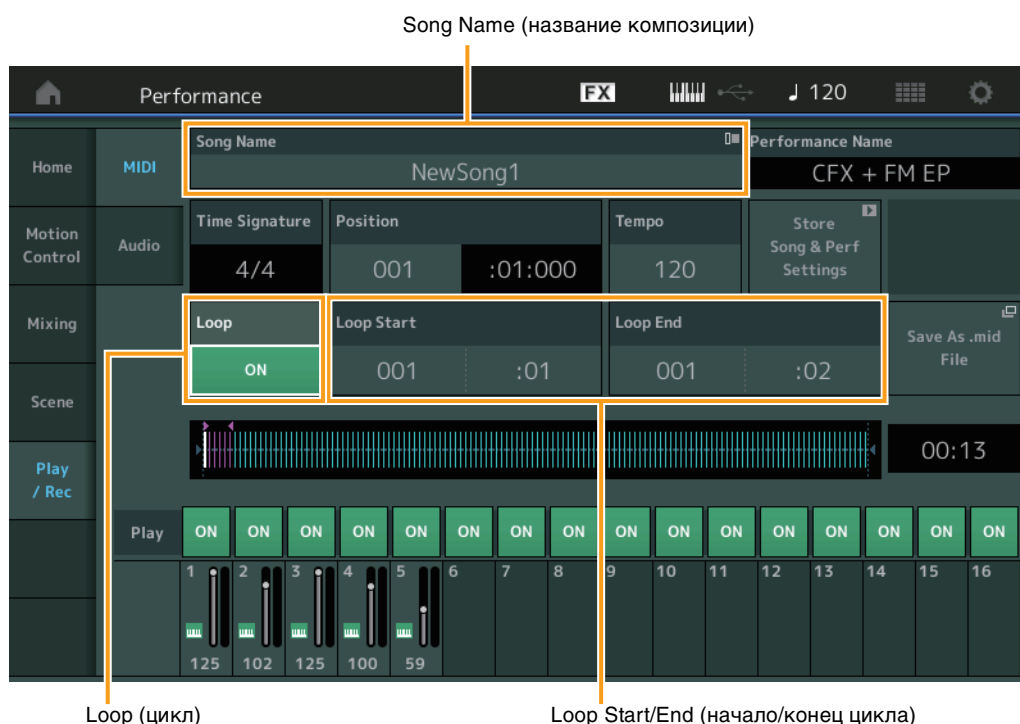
Song Name (название композиции)

Performance

FX

♩ 120

Home

MIDI

Song Name

NewSong1

Performance Name

CFX + FM EP

Motion Control

Audio

Time Signature

4/4

Position

001

:01:000

Tempo

120

Store Song & Perf Settings

Mixing

Loop

ON

Loop Start

001

:01

Loop End

001

:02

Save As .mid File

Scene

Play / Rec

00:13

Play

| ON | ON | ON | ON | ON | ON | ON | ON | ON | ON | ON | ON | ON | ON | ON | ON |
|---|---|---|---|---|---|---|---|---|---|---|---|---|---|---|---|
| 1 | 2 | 3 | 4 | 5 | 6 | 7 | 8 | 9 | 10 | 11 | 12 | 13 | 14 | 15 | 16 |
| 125 | 102 | 125 | 100 | 59 | | | | | | | | | | | |

Loop (цикл)

Loop Start/End (начало/конец цикла)